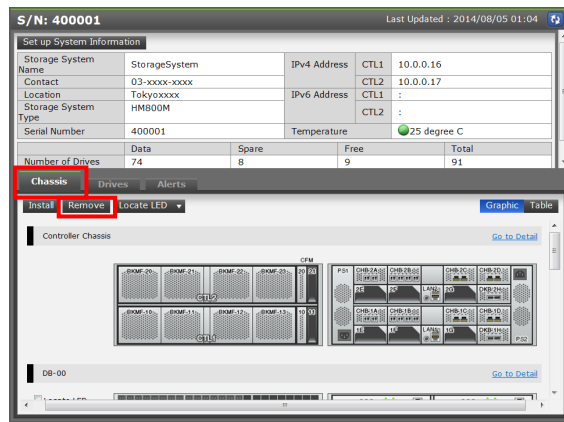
S/N: 400001

Last Updated : 2014/08/05 01:04

Set up System Information

| Storage System Name | StorageSystem | IPv4 Address | CTL1 | 10.0.0.16 |
|---|---|---|---|---|
| Contact | 03-xxxx-xxxx | | CTL2 | 10.0.0.17 |
| Location | Tokyoxxxxx | IPv6 Address | CTL1 | : |
| Storage System Type | HM800M | | CTL2 | : |
| Serial Number | 400001 | Temperature | | 25 degree C |

| | Data | Spare | Free | Total |
|---|---|---|---|---|
| Number of Drives | 74 | 8 | 9 | 91 |

Chassis Drives Alerts

Install Remove Locate LED

Graphic Table

Controller Chassis

Go to Detail

CFM

BKMF-20 BKMF-21 BKMF-22 BKMF-23 20 21

CTL2

BKMF-10 BKMF-11 BKMF-12 BKMF-13 10 11

CTL1

PS1 CHB-2A CHB-2B CHB-2C CHB-2D

2E 2F LAN 2G 2H DKB-2H

CHB-1A CHB-1B CHB-1C CHB-1D

1E 1F LAN 1G 1H DKB-1H PS2

DB-00

Go to Detail

Locate LED

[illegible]